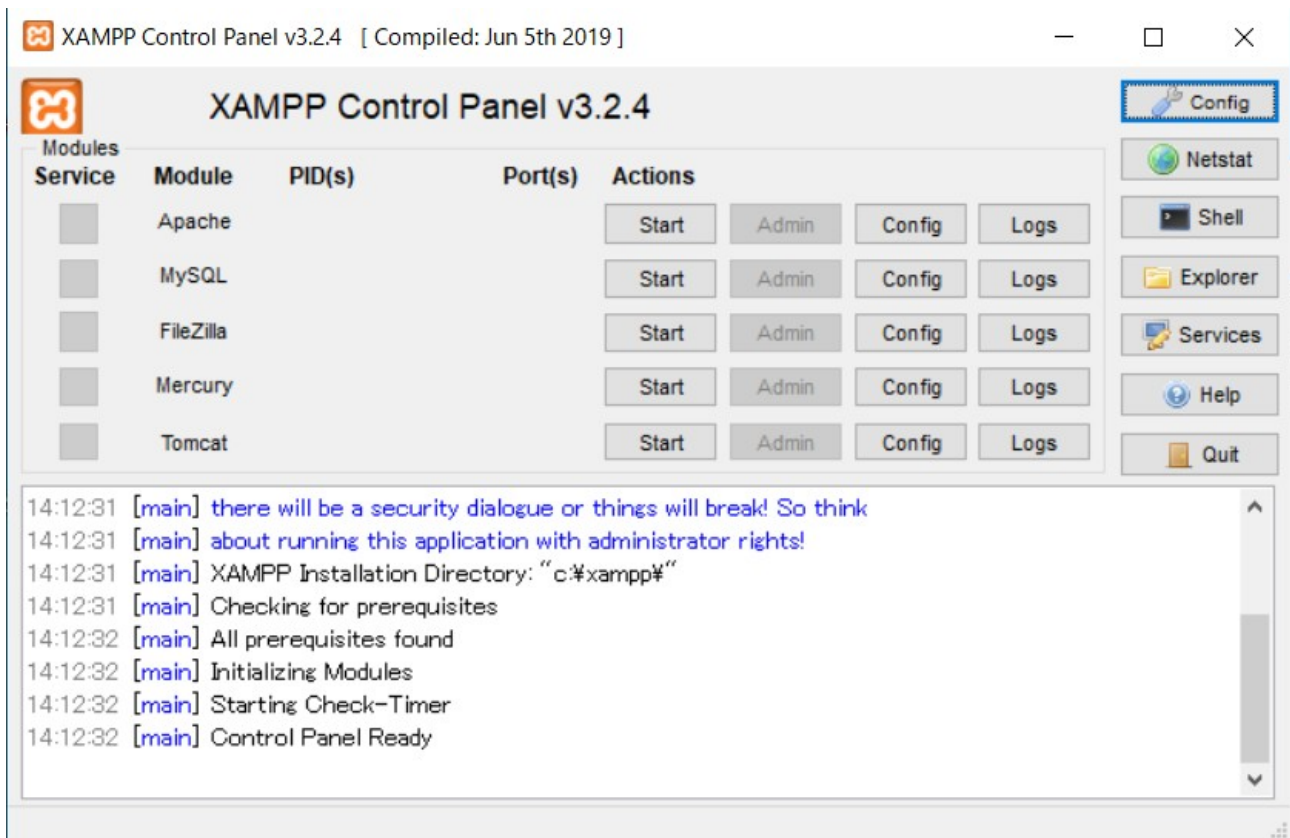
XAMPP Control Panel v3.2.4 [ Compiled: Jun 5th 2019 ]

XAMPP Control Panel v3.2.4

Config

Modules

| Service | Module | PID(s) | Port(s) | Actions | | | |
|---|---|---|---|---|---|---|---|
| | Apache | | | Start | Admin | Config | Logs |
| | MySQL | | | Start | Admin | Config | Logs |
| | FileZilla | | | Start | Admin | Config | Logs |
| | Mercury | | | Start | Admin | Config | Logs |
| | Tomcat | | | Start | Admin | Config | Logs |

Netstat
Shell
Explorer
Services
Help
Quit

14:12:31 [main] there will be a security dialogue or things will break! So think
14:12:31 [main] about running this application with administrator rights!
14:12:31 [main] XAMPP Installation Directory: "c:¥xampp¥"
14:12:31 [main] Checking for prerequisites
14:12:32 [main] All prerequisites found
14:12:32 [main] Initializing Modules
14:12:32 [main] Starting Check-Timer
14:12:32 [main] Control Panel Ready